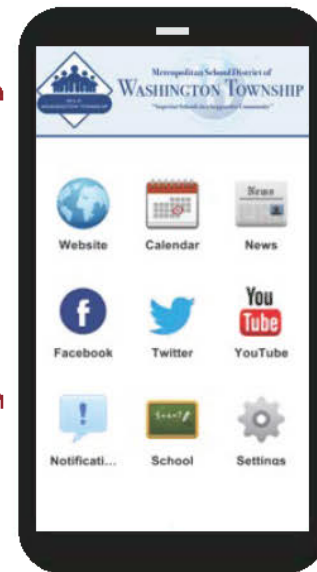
MSD of Washington Township

Metropolitan School District of
WASHINGTON TOWNSHIP
"Superior Schools in a Supportive Community"

News

Website

Calendar

News

f

Facebook

Twitter

You Tube

YouTube

!

Start

Notificati...

School

Settings